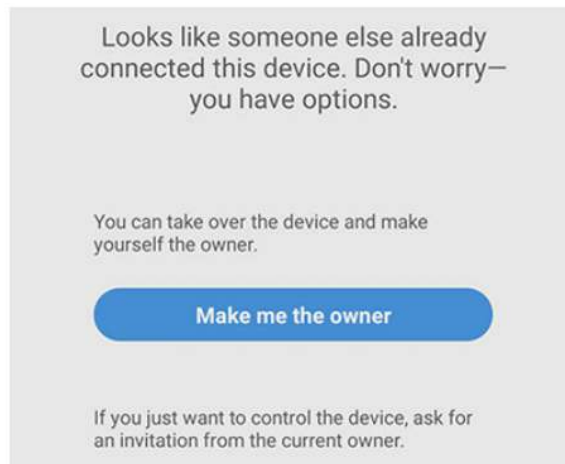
Looks like someone else already connected this device. Don't worry—you have options.

You can take over the device and make yourself the owner.

Make me the owner

If you just want to control the device, ask for an invitation from the current owner.